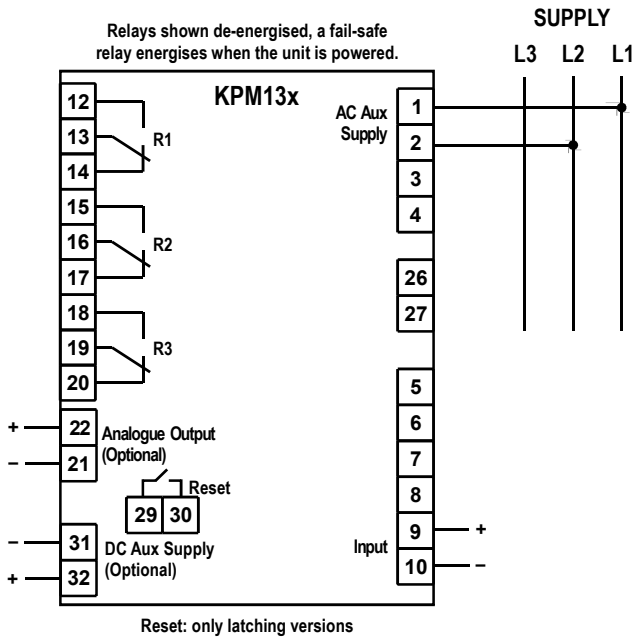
Relays shown de-energised, a fail-safe relay energises when the unit is powered.

SUPPLY

L3 L2 L1

KPM13x

12
13
14
R1

15
16
17
R2

18
19
20
R3

+ 22
– 21
Analogue Output (Optional)

Reset
29 30

– 31
+ 32
DC Aux Supply (Optional)

AC Aux Supply
1
2
3
4

26
27

5
6
7
8
Input
9 +
10 –

Reset: only latching versions